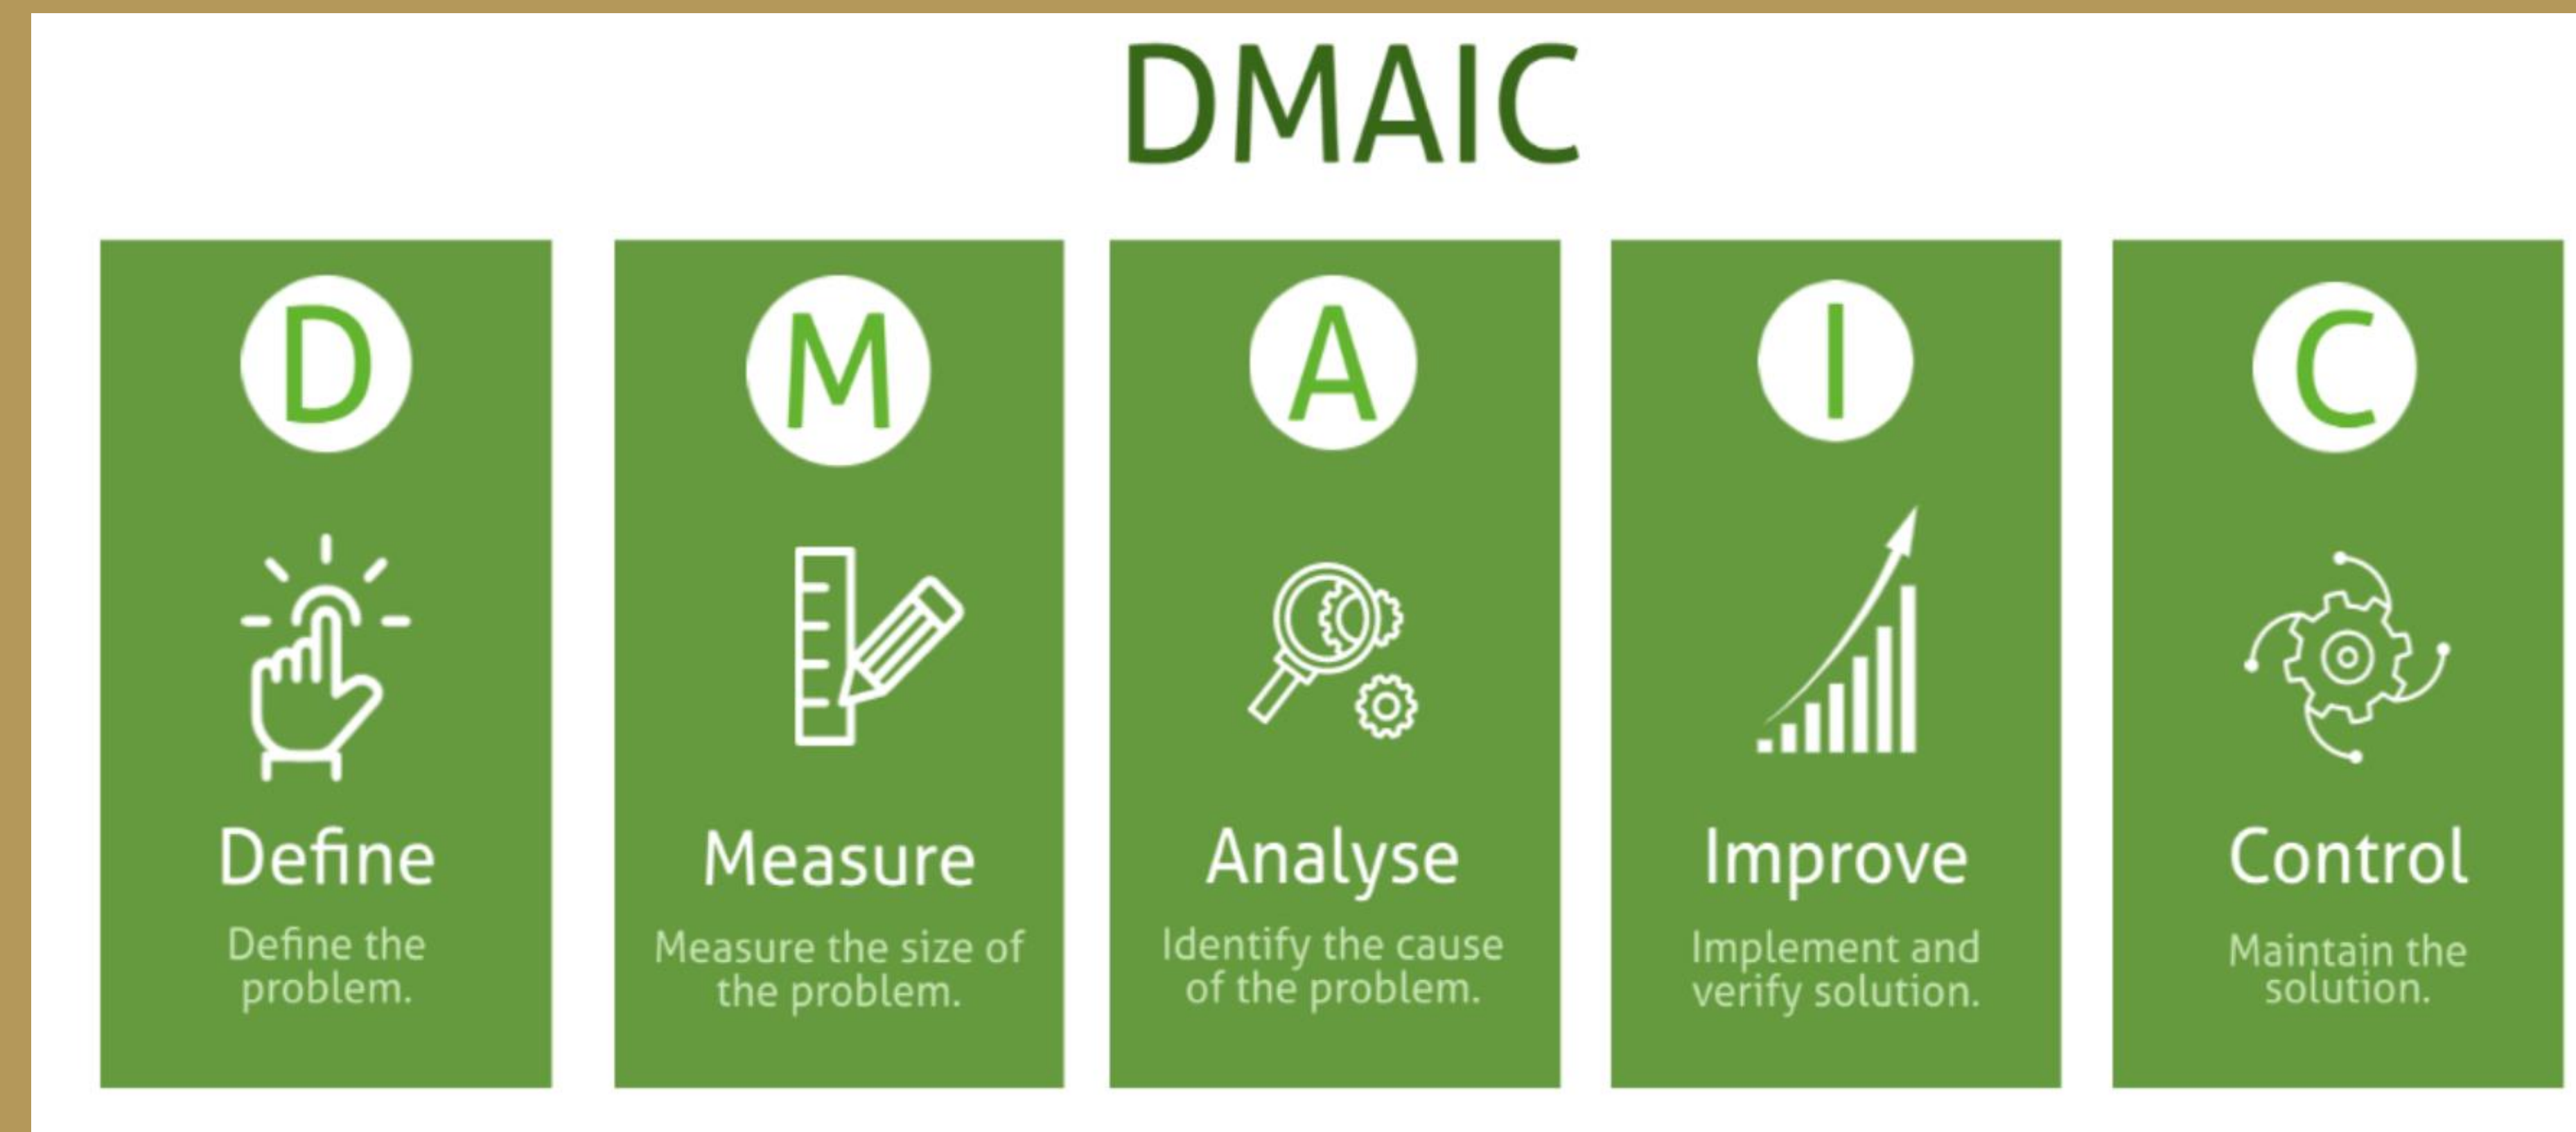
DMAIC

D

Define

Define the problem.

M

Measure

Measure the size of the problem.

A

Analyse

Identify the cause of the problem.

I

Improve

Implement and verify solution.

C

Control

Maintain the solution.